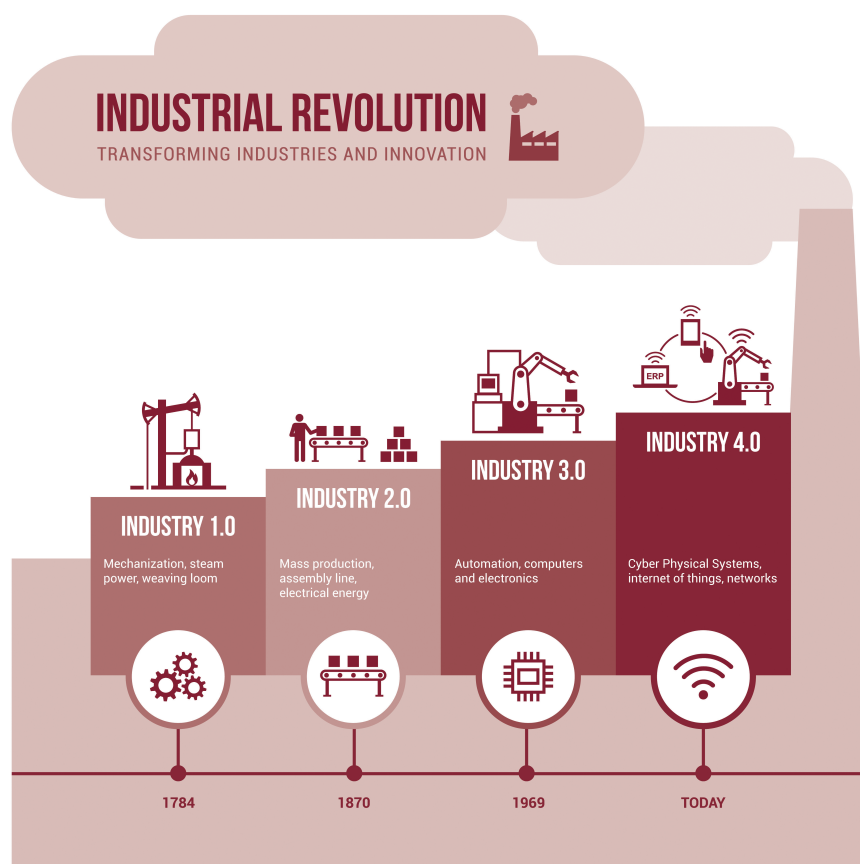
INDUSTRIAL REVOLUTION
TRANSFORMING INDUSTRIES AND INNOVATION

ERP

INDUSTRY 1.0
Mechanization, steam power, weaving loom

INDUSTRY 2.0
Mass production, assembly line, electrical energy

INDUSTRY 3.0
Automation, computers and electronics

INDUSTRY 4.0
Cyber Physical Systems, internet of things, networks

1784
1870
1969
TODAY